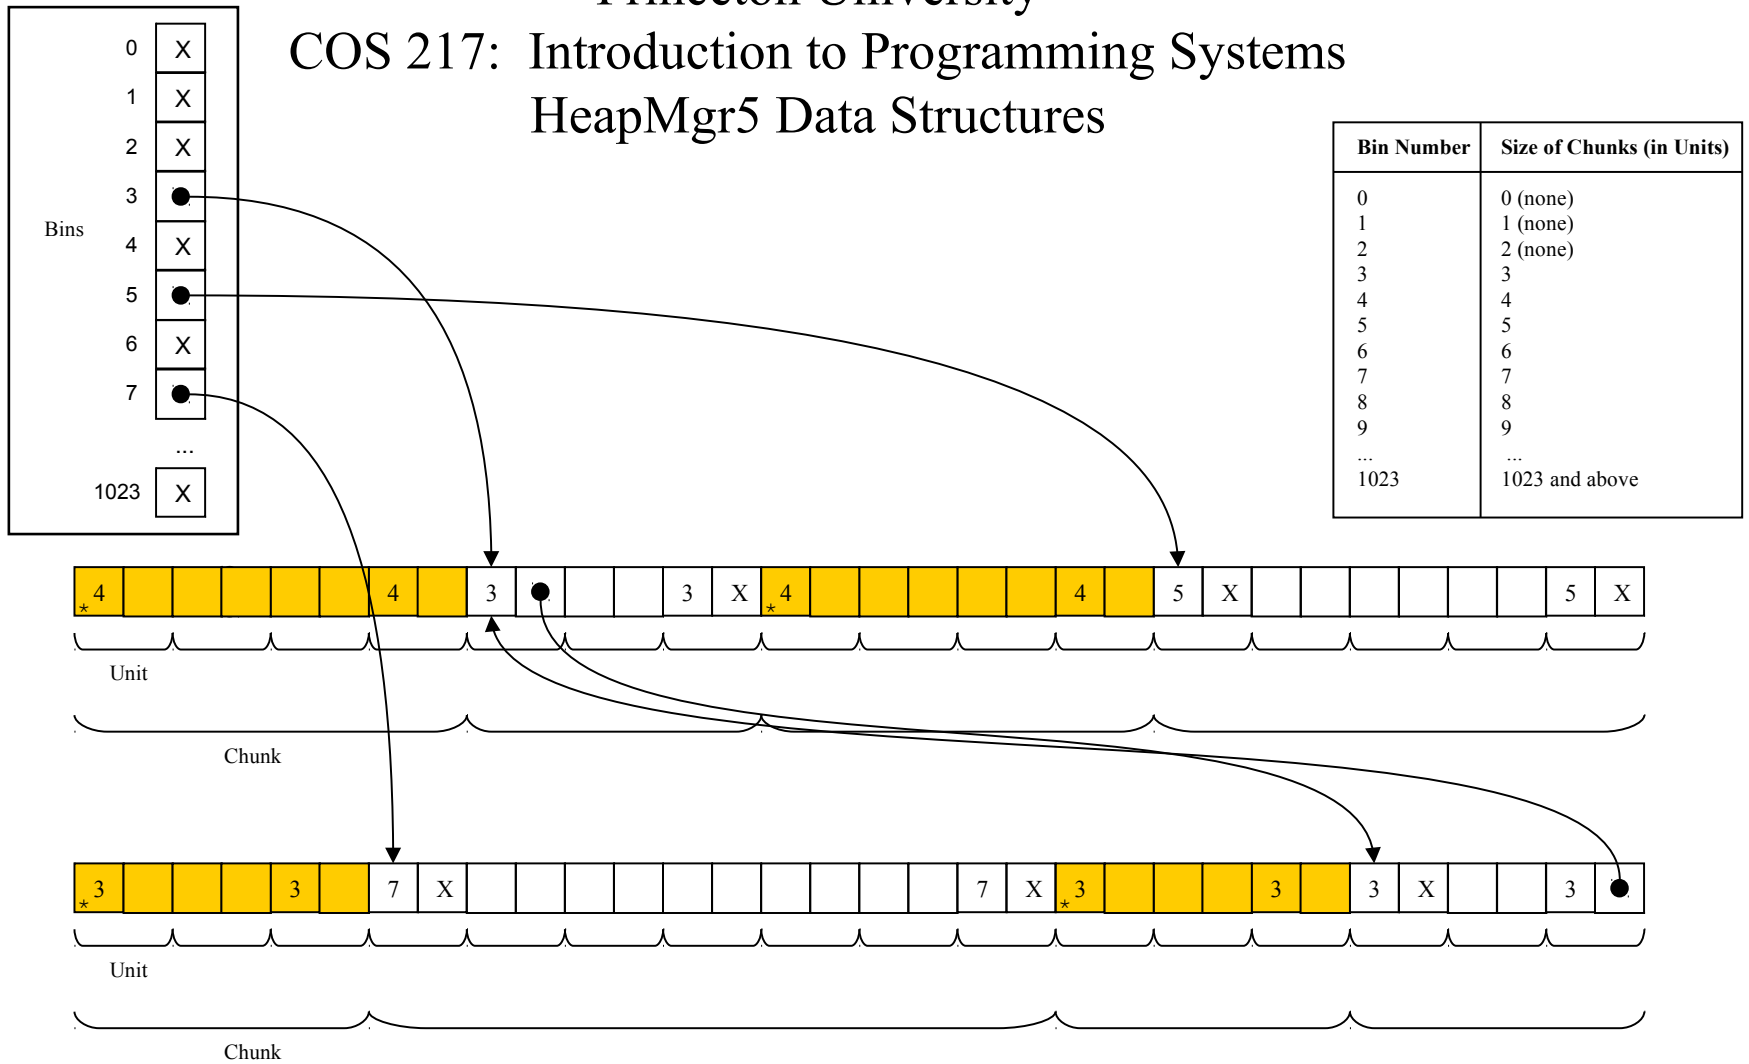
Princeton University
COS 217: Introduction to Programming Systems
HeapMgr5 Data Structures

Bins

| | |
|---|---|
| 0 | X |
| 1 | X |
| 2 | X |
| 3 | ● |
| 4 | X |
| 5 | ● |
| 6 | X |
| 7 | ● |
| ... | |
| 1023 | X |

| Bin Number | Size of Chunks (in Units) |
|---|---|
| 0 | 0 (none) |
| 1 | 1 (none) |
| 2 | 2 (none) |
| 3 | 3 |
| 4 | 4 |
| 5 | 5 |
| 6 | 6 |
| 7 | 7 |
| 8 | 8 |
| 9 | 9 |
| ... | ... |
| 1023 | 1023 and above |

4 4 3 ● 3 X 4 4 5 X 5 X

Unit

Chunk

3 3 7 X 7 X 3 3 3 X 3 ●

Unit

Chunk